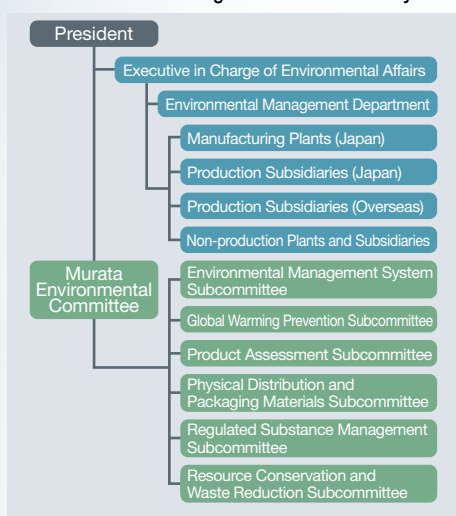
President

Executive in Charge of Environmental Affairs

Environmental Management Department

Manufacturing Plants (Japan)

Production Subsidiaries (Japan)

Production Subsidiaries (Overseas)

Non-production Plants and Subsidiaries

Murata Environmental Committee

Environmental Management System Subcommittee

Global Warming Prevention Subcommittee

Product Assessment Subcommittee

Physical Distribution and Packaging Materials Subcommittee

Regulated Substance Management Subcommittee

Resource Conservation and Waste Reduction Subcommittee